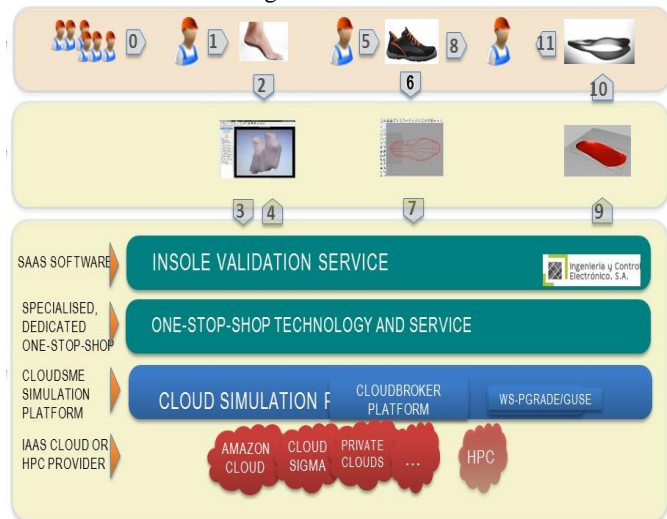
0 1 2 5 6 8 11 10

3 4 7 9

SAAS SOFTWARE
INSOLE VALIDATION SERVICE
Ingeniería y Control Electrónico, S.A.

SPECIALISED, DEDICATED ONE-STOP-SHOP
ONE-STOP-SHOP TECHNOLOGY AND SERVICE

CLOUDSME SIMULATION PLATFORM
CLOUD SIMULATION P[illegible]
CLOUDBROKER PLATFORM
WS-PGRADE/GUSE

IAAS CLOUD OR HPC PROVIDER
AMAZON CLOUD
CLOUD SIGMA
PRIVATE CLOUDS
...
HPC